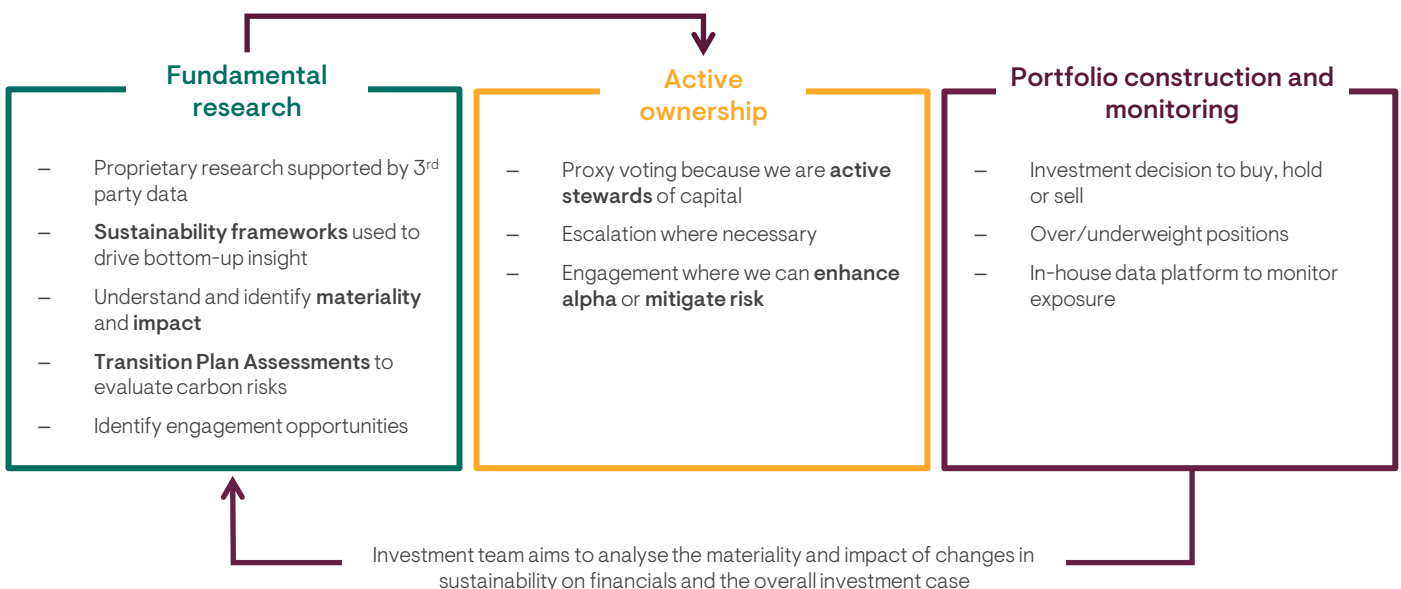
Fundamental research

– Proprietary research supported by 3$^{rd}$ party data

– **Sustainability frameworks** used to drive bottom-up insight

– Understand and identify **materiality** and **impact**

– **Transition Plan Assessments** to evaluate carbon risks

– Identify engagement opportunities

Active ownership

– Proxy voting because we are **active stewards** of capital

– Escalation where necessary

– Engagement where we can **enhance alpha** or **mitigate risk**

Portfolio construction and monitoring

– Investment decision to buy, hold or sell

– Over/underweight positions

– In-house data platform to monitor exposure

Investment team aims to analyse the materiality and impact of changes in sustainability on financials and the overall investment case